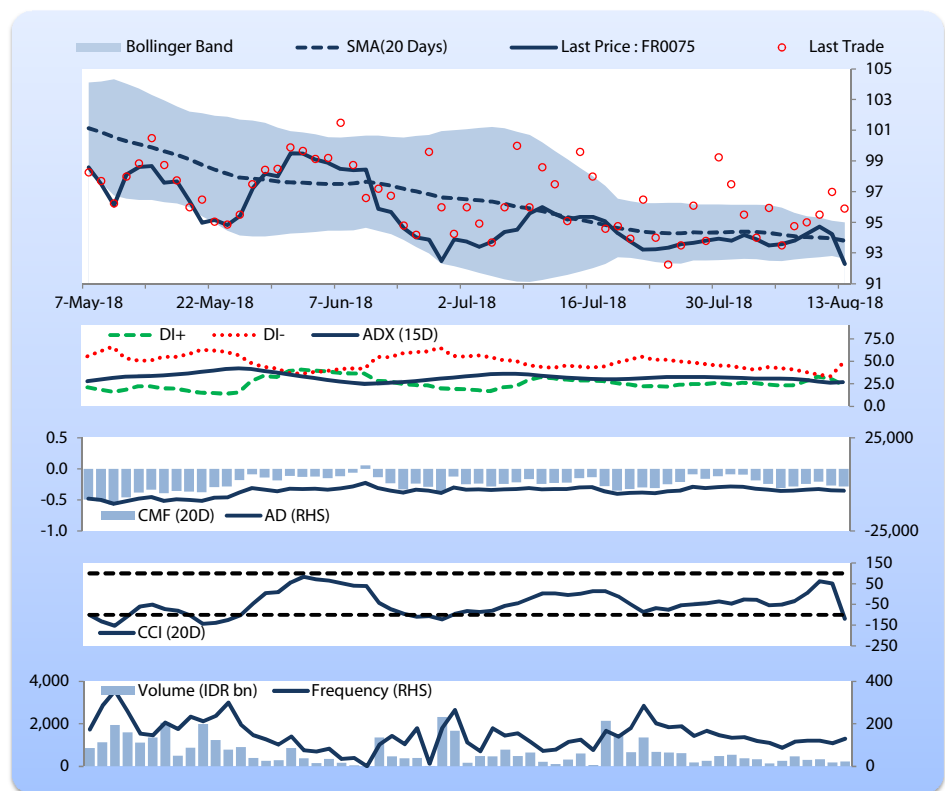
Bollinger Band
SMA(20 Days)
Last Price : FR0075
Last Trade

105
103
101
99
97
95
93
91

7-May-18
22-May-18
7-Jun-18
2-Jul-18
16-Jul-18
30-Jul-18
13-Aug-18

DI+
DI-
ADX (15D)

75.0
50.0
25.0
0.0

0.5
0.0
-0.5
-1.0

25,000
-25,000

CMF (20D)
AD (RHS)

150
50
-50
-150
-250

CCI (20D)

4,000
2,000
0

400
200
0

Volume (IDR bn)
Frequency (RHS)